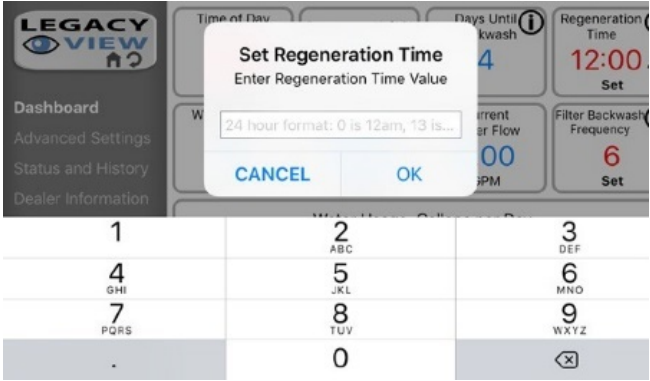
LEGACY VIEW

Dashboard
Advanced Settings
Status and History
Dealer Information

Time of Day

Days Until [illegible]ckwash
4

Regeneration Time
12:00
Set

W

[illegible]rrent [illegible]er Flow
00
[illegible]PM

Filter Backwash Frequency
6
Set

Set Regeneration Time
Enter Regeneration Time Value

24 hour format: 0 is 12am, 13 is...

CANCEL
OK

Water Usage, Gallons per Day

1
2 ABC
3 DEF
4 GHI
5 JKL
6 MNO
7 PQRS
8 TUV
9 WXYZ
.
0